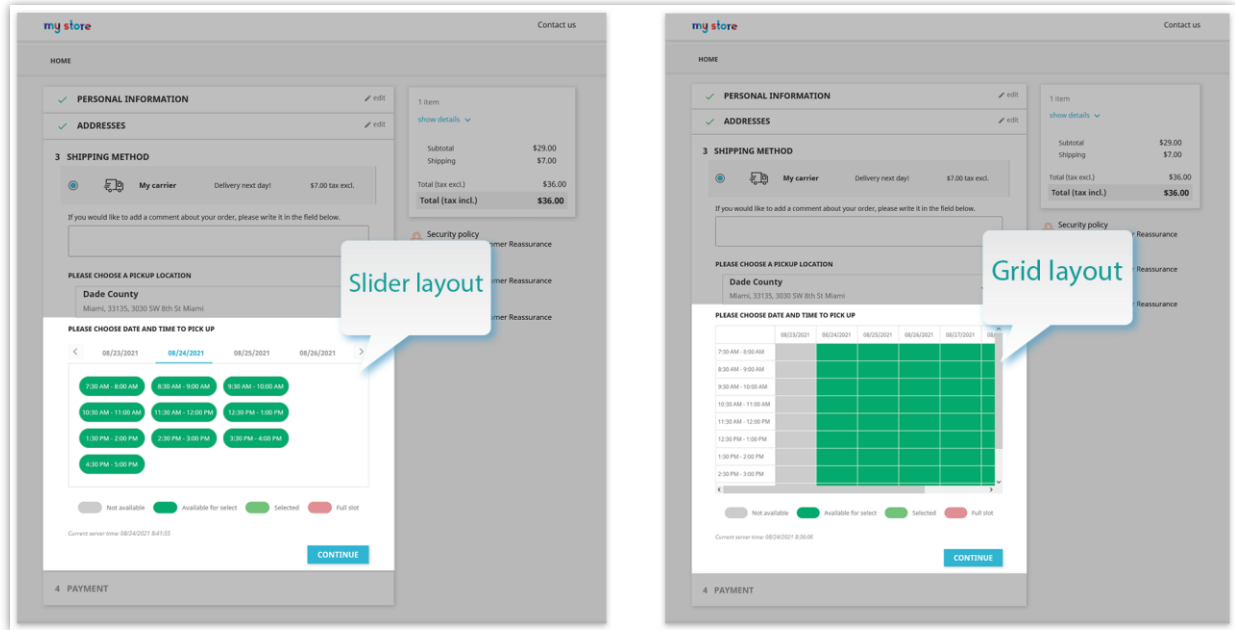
my store

Contact us

HOME

✓ PERSONAL INFORMATION

edit

✓ ADDRESSES

edit

3 SHIPPING METHOD

My carrier

Delivery next day!

$7.00 tax excl.

If you would like to add a comment about your order, please write it in the field below.

PLEASE CHOOSE A PICKUP LOCATION

Dade County

Miami, 33135, 3030 SW 8th St Miami

PLEASE CHOOSE DATE AND TIME TO PICK UP

08/23/2021 08/24/2021 08/25/2021 08/26/2021

7:30 AM - 8:00 AM
8:30 AM - 9:00 AM
9:30 AM - 10:00 AM
10:30 AM - 11:00 AM
11:30 AM - 12:00 PM
12:30 PM - 1:00 PM
1:30 PM - 2:00 PM
2:30 PM - 3:00 PM
3:30 PM - 4:00 PM
4:30 PM - 5:00 PM

Not available
Available for select
Selected
Full slot

Current server time: 08/24/2021 8:41:55

CONTINUE

4 PAYMENT

1 item

show details

| Subtotal | $29.00 |
|---|---|
| Shipping | $7.00 |
| Total (tax excl.) | $36.00 |
| Total (tax incl.) | $36.00 |

Security policy

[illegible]mer Reassurance

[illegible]mer Reassurance

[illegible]mer Reassurance

Slider layout

my store

Contact us

HOME

✓ PERSONAL INFORMATION

edit

✓ ADDRESSES

edit

3 SHIPPING METHOD

My carrier

Delivery next day!

$7.00 tax excl.

If you would like to add a comment about your order, please write it in the field below.

PLEASE CHOOSE A PICKUP LOCATION

Dade County

Miami, 33135, 3030 SW 8th St Miami

PLEASE CHOOSE DATE AND TIME TO PICK UP

| | 08/23/2021 | 08/24/2021 | 08/25/2021 | 08/26/2021 | 08/27/2021 | 08/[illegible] |
|---|---|---|---|---|---|---|
| 7:30 AM - 8:00 AM | | | | | | |
| 8:30 AM - 9:00 AM | | | | | | |
| 9:30 AM - 10:00 AM | | | | | | |
| 10:30 AM - 11:00 AM | | | | | | |
| 11:30 AM - 12:00 PM | | | | | | |
| 12:30 PM - 1:00 PM | | | | | | |
| 1:30 PM - 2:00 PM | | | | | | |
| 2:30 PM - 3:00 PM | | | | | | |

Not available
Available for select
Selected
Full slot

Current server time: 08/24/2021 8:06:06

CONTINUE

4 PAYMENT

1 item

show details

| Subtotal | $29.00 |
|---|---|
| Shipping | $7.00 |
| Total (tax excl.) | $36.00 |
| Total (tax incl.) | $36.00 |

Security policy

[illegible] Reassurance

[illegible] Reassurance

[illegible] Reassurance

Grid layout